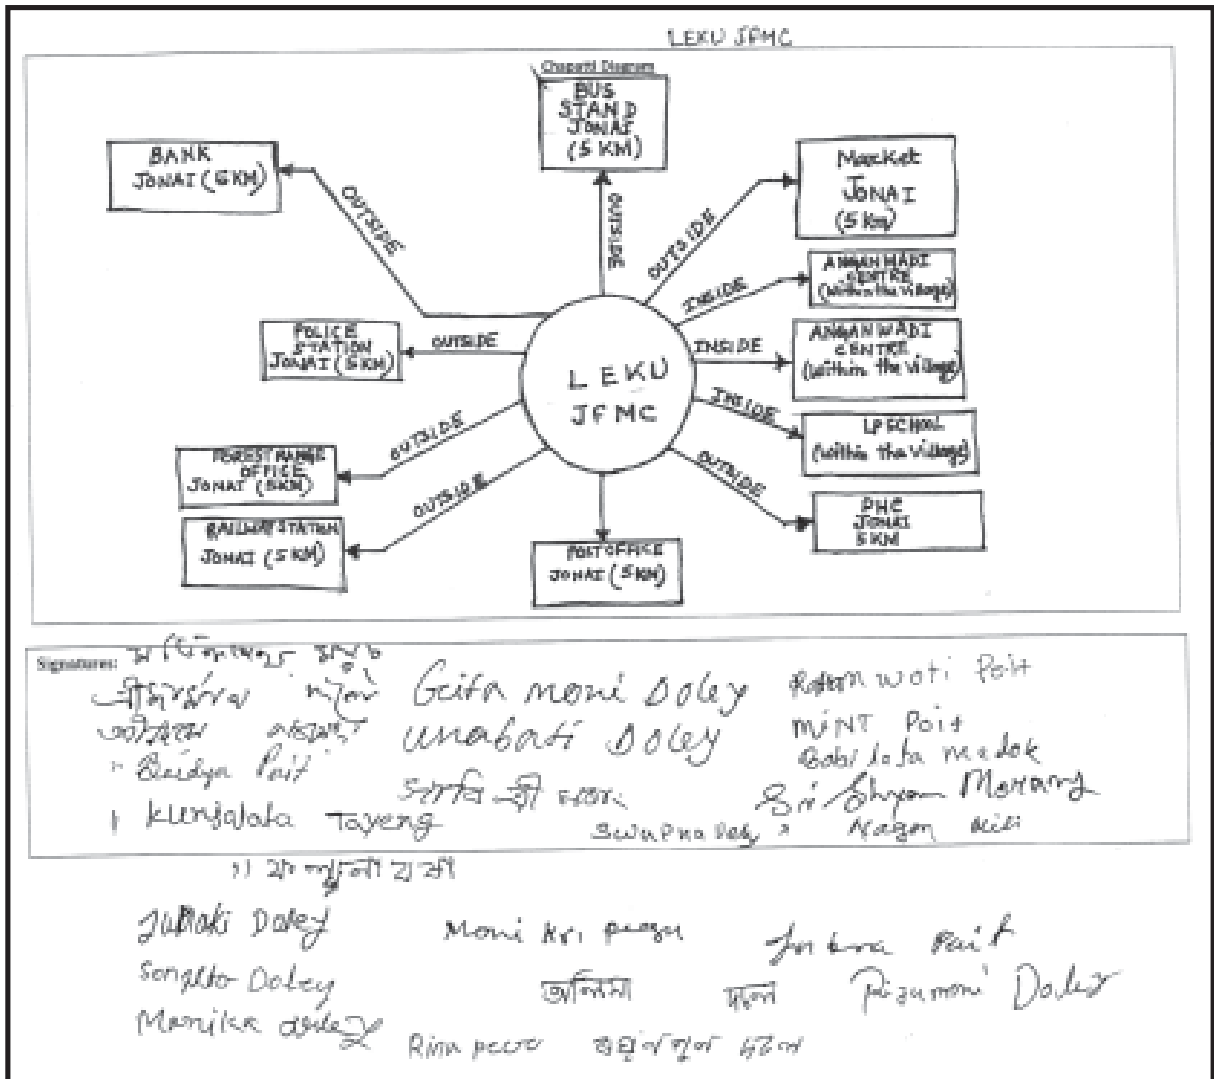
LEKU JFMC

Chapatti Diagram

BUS STAND JONAI (5 KM)

OUTSIDE

BANK JONAI (5KM)

OUTSIDE

Market JONAI (5 Km)

OUTSIDE

ANGANWADI CENTRE (within the village)

INSIDE

ANGANWADI CENTRE (within the village)

INSIDE

POLICE STATION JONAI (5KM)

OUTSIDE

LEKU JFMC

LP SCHOOL (within the village)

INSIDE

FOREST RANGE OFFICE JONAI (5KM)

OUTSIDE

PHC JONAI 5KM

OUTSIDE

RAILWAY STATION JONAI (5KM)

OUTSIDE

POST OFFICE JONAI (5KM)

Signatures: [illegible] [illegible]

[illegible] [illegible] Gita moni Doley Ratan woti Poit

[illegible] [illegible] unabati Doley MINT Poit

Baidya Poit Bobi lata medok

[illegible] Sri Shyam Morang

kunjalata Tayeng Swapna Doley Nagen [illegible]

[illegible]

Jubaki Doley Moni kri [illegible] Jotura Poit

Songito Doley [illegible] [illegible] Pizumoni Doley

Monika doley Rina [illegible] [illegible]